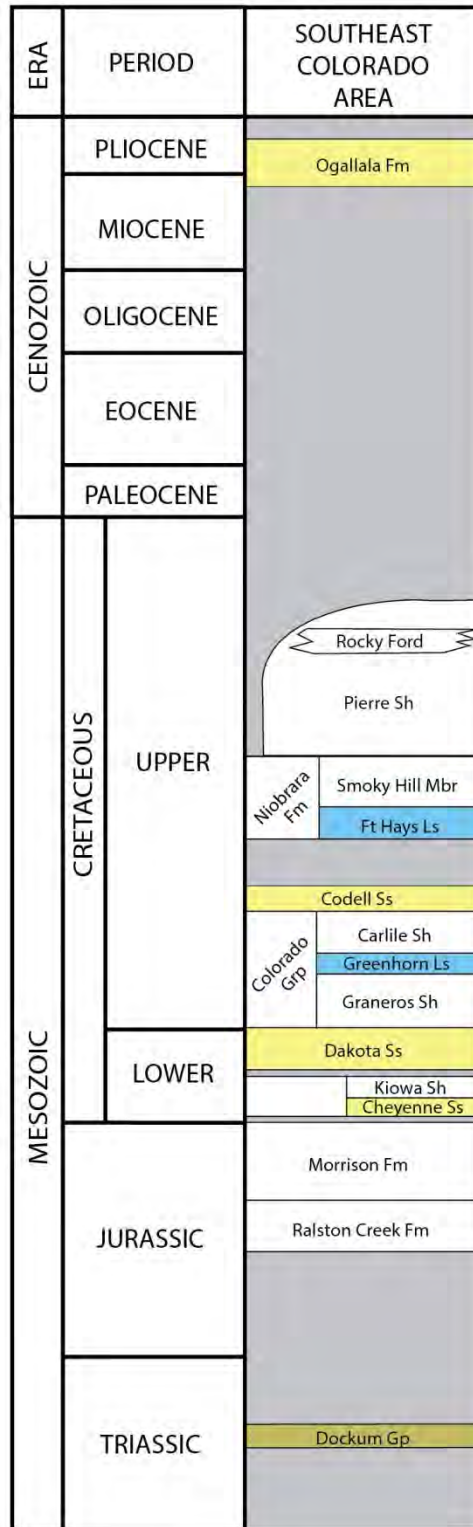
| ERA | PERIOD | | SOUTHEAST COLORADO AREA |
|---|---|---|---|
| CENOZOIC | PLIOCENE | | Ogallala Fm |
| | MIOCENE | | |
| | OLIGOCENE | | |
| | EOCENE | | |
| | PALEOCENE | | |
| MESOZOIC | CRETACEOUS | UPPER | Rocky Ford |
| | | | Pierre Sh |
| | | | Niobrara Fm: Smoky Hill Mbr |
| | | | Ft Hays Ls |
| | | | Codell Ss |
| | | | Colorado Grp: Carlile Sh |
| | | | Greenhorn Ls |
| | | | Graneros Sh |
| | | LOWER | Dakota Ss |
| | | | Kiowa Sh |
| | | | Cheyenne Ss |
| | JURASSIC | | Morrison Fm |
| | | | Ralston Creek Fm |
| | TRIASSIC | | Dockum Gp |